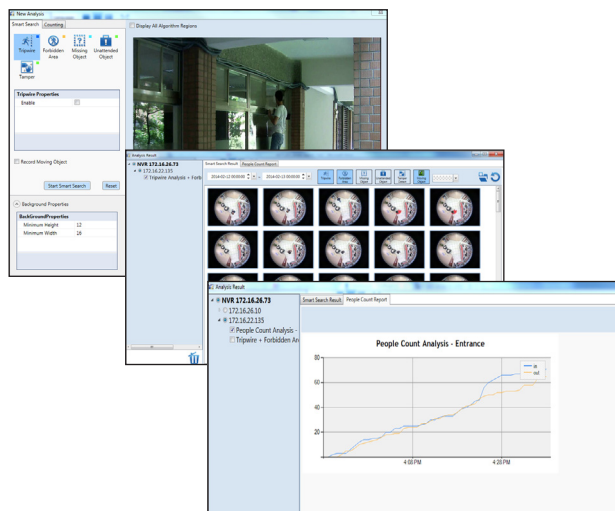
New Analysis

Smart Search | Counting

Display All Algorithm Regions

Tripwire | Forbidden Area | Missing Object | Unattended Object

Tamper

Tripwire Properties

Enable

Record Moving Object

Start Smart Search | Reset

Background Properties

BackGroundProperties

| Minimum Height | 12 |
|---|---|
| Minimum Width | 26 |

Analysis Result

NVR 172.16.26.73

172.16.22.135

Tripwire Analysis + Forbi

Smart Search Result | People Count Report

2014-02-12 00:00:00 ~ 2014-02-13 00:00:00

Tripwire | Forbidden Area | Missing Object | Unattended Object | Tamper | Moving Object

Analysis Result

NVR 172.16.26.73

172.16.26.10

172.16.22.135

People Count Analysis -

Tripwire + Forbidden Ar

Smart Search Result | People Count Report

People Count Analysis - Entrance

in
out

80
60
40
20

4:00 PM
4:20 PM